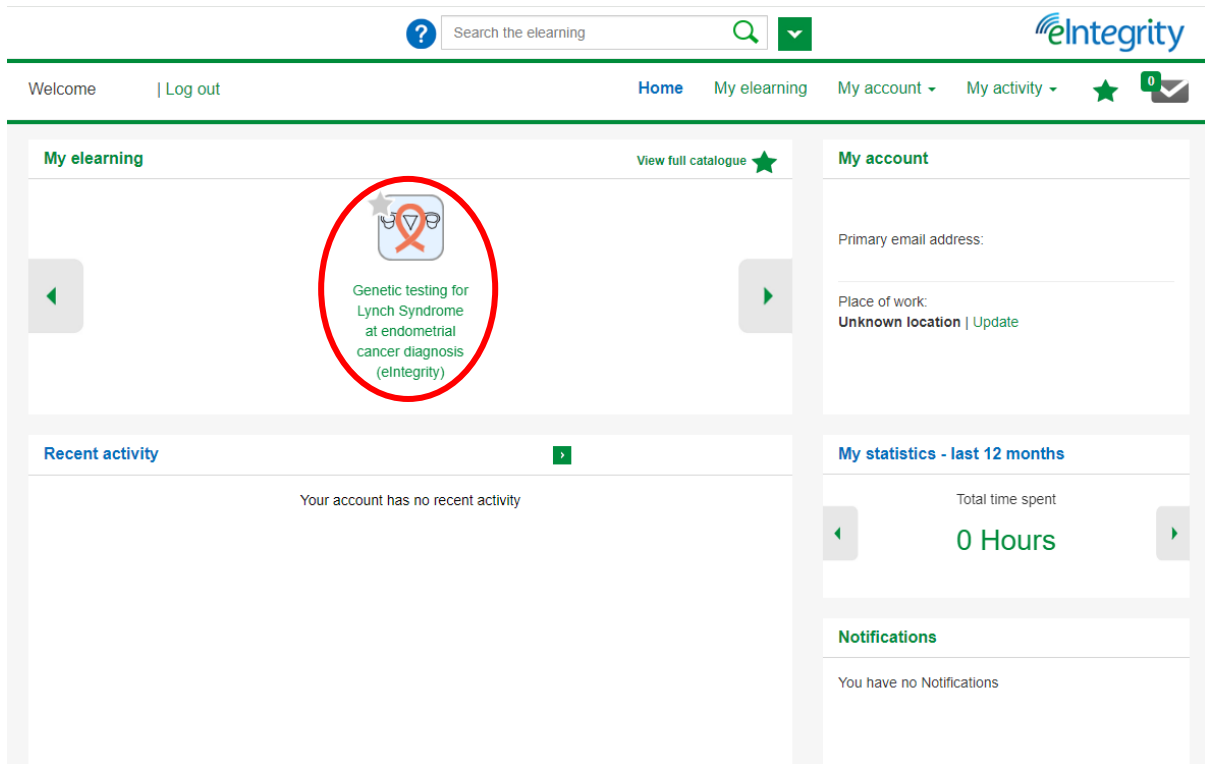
?

Search the elearning

eIntegrity

Welcome | Log out

Home My elearning My account My activity

0

My elearning

View full catalogue

Genetic testing for Lynch Syndrome at endometrial cancer diagnosis (eIntegrity)

My account

Primary email address:

Place of work:
**Unknown location** | Update

Recent activity

Your account has no recent activity

My statistics - last 12 months

Total time spent

0 Hours

Notifications

You have no Notifications